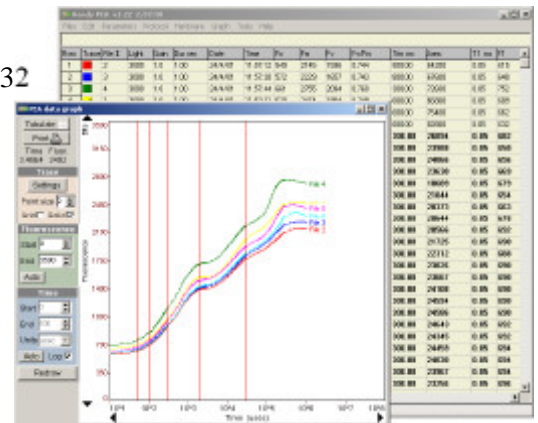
32

Handy PEA v1.22 ©2003

File Edit Parameters Protocols Hardware Graph Tools Help

| Num | Trace | File # | Light | Gain | Duration | Date | Time | Fo | Fm | Fv | Fv/Fm | Tfm ms | Area | T1 ms | f1 |
|---|---|---|---|---|---|---|---|---|---|---|---|---|---|---|---|
| 1 | | 2 | 3000 | 1.4 | 1.00 | 24/4/03 | 11:57:12 | 549 | 2145 | 1596 | 0.744 | 600.00 | 34200 | 0.05 | 615 |
| 2 | | 3 | 3000 | 1.4 | 1.00 | 24/4/03 | 11:57:38 | 572 | 2229 | 1657 | 0.743 | 600.00 | 67500 | 0.05 | 640 |
| 3 | | 4 | 3000 | 1.4 | 1.00 | 24/4/03 | 11:57:44 | 691 | 2755 | 2064 | 0.749 | 300.00 | 73500 | 0.05 | 752 |
| 4 | | 5 | 3000 | 1.4 | 1.00 | | | | | | | | | | |

PEA data graph

Tabulate
Print
Time F ipos
2.4664 2460

Trace
Settings
Point size 2
Grid Scale

Fluorescence
Start 4
End 2500
Auto

Time
Start 1
End 100
Units
Auto Log

Redraw

Fluorescence

Time (secs)

File 4
File 5
File 3
File 2

| 300.00 | 26814 | 0.05 | 602 |
|---|---|---|---|
| 300.00 | 23908 | 0.05 | 650 |
| 300.00 | 24066 | 0.05 | 656 |
| 300.00 | 23630 | 0.05 | 669 |
| 300.00 | 18609 | 0.05 | 679 |
| 300.00 | 25844 | 0.05 | 634 |
| 300.00 | 26373 | 0.05 | 653 |
| 300.00 | 28644 | 0.05 | 670 |
| 300.00 | 28564 | 0.05 | 652 |
| 300.00 | 21725 | 0.05 | 690 |
| 300.00 | 22312 | 0.05 | 680 |
| 300.00 | 23626 | 0.05 | 690 |
| 300.00 | 23667 | 0.05 | 690 |
| 300.00 | 24108 | 0.05 | 690 |
| 300.00 | 24534 | 0.05 | 690 |
| 300.00 | 24996 | 0.05 | 690 |
| 300.00 | 24643 | 0.05 | 652 |
| 300.00 | 24345 | 0.05 | 658 |
| 300.00 | 24456 | 0.05 | 634 |
| 300.00 | 24836 | 0.05 | 634 |
| 300.00 | 23967 | 0.05 | 658 |
| 300.00 | 23756 | 0.05 | 696 |